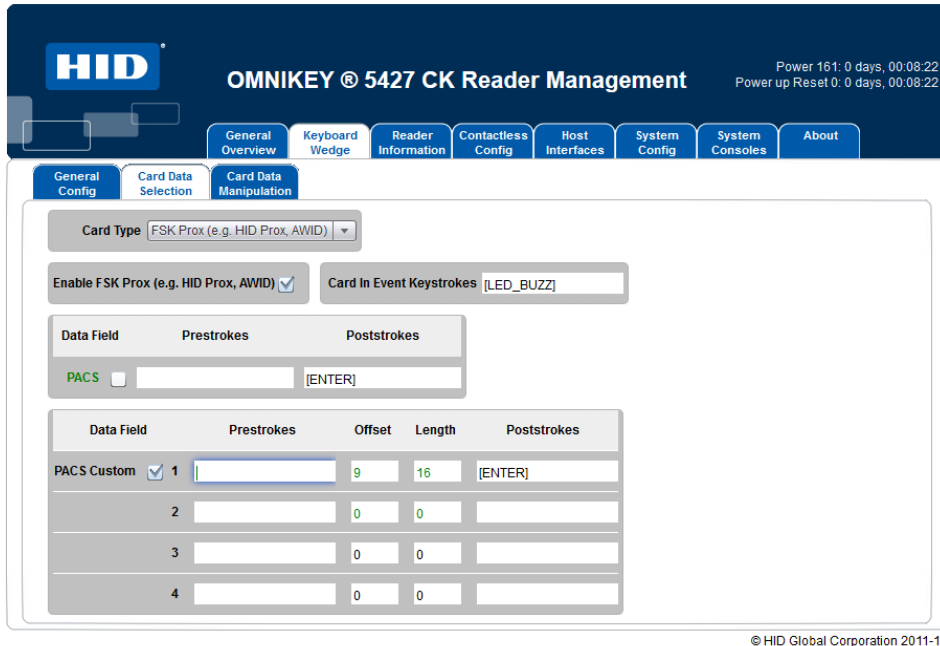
HID®

OMNIKEY ® 5427 CK Reader Management

Power 161: 0 days, 00:08:22
Power up Reset 0: 0 days, 00:08:22

General Overview | Keyboard Wedge | Reader Information | Contactless Config | Host Interfaces | System Config | System Consoles | About

General Config | Card Data Selection | Card Data Manipulation

Card Type FSK Prox (e.g. HID Prox, AWID)

Enable FSK Prox (e.g. HID Prox, AWID) ☑

Card In Event Keystrokes [LED_BUZZ]

| Data Field | Prestrokes | Poststrokes |
|---|---|---|
| PACS ☐ | | [ENTER] |

| Data Field | | Prestrokes | Offset | Length | Poststrokes |
|---|---|---|---|---|---|
| PACS Custom ☑ | 1 | | 9 | 16 | [ENTER] |
| | 2 | | 0 | 0 | |
| | 3 | | 0 | 0 | |
| | 4 | | 0 | 0 | |

© HID Global Corporation 2011-1